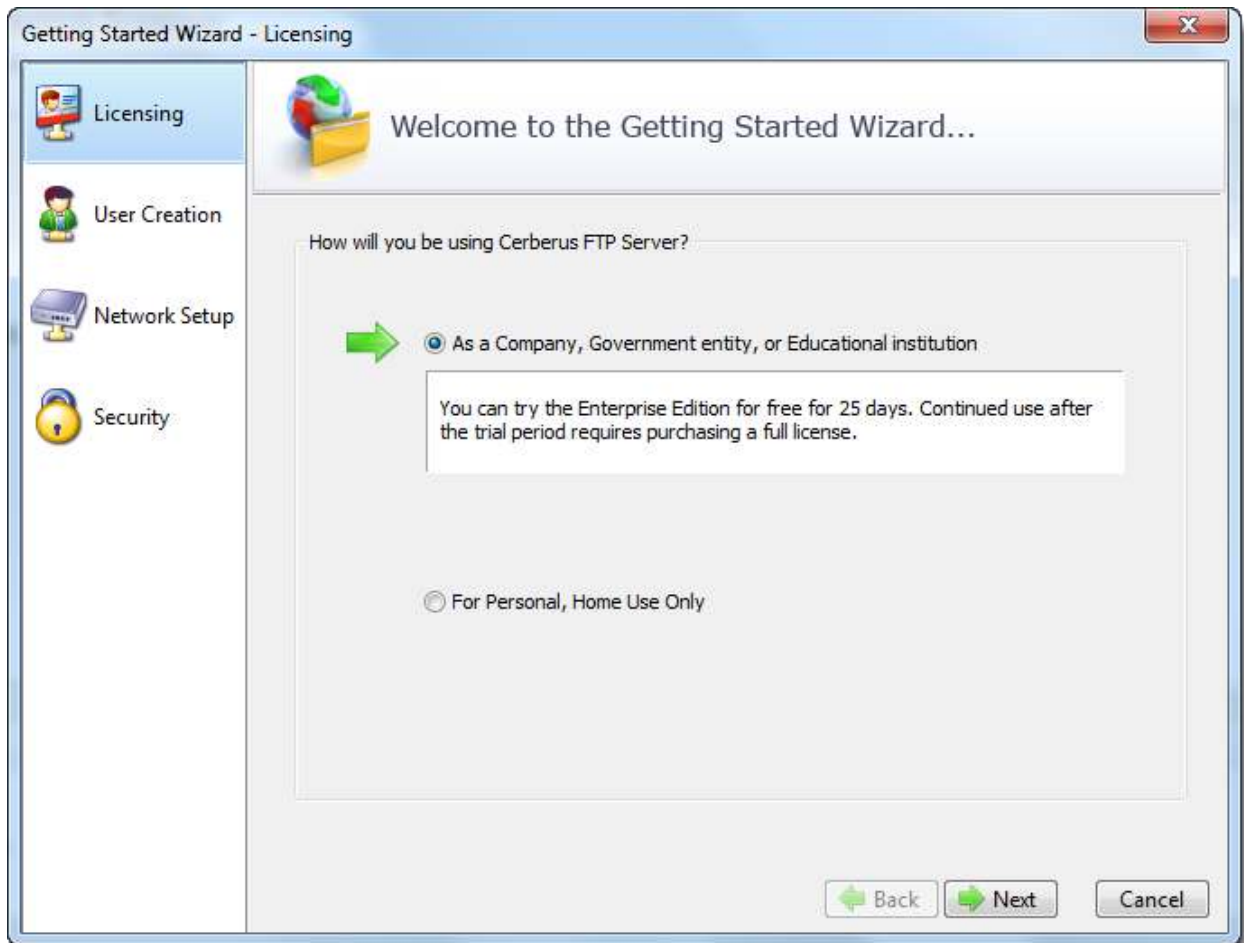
Getting Started Wizard - Licensing

Licensing

User Creation

Network Setup

Security

Welcome to the Getting Started Wizard...

How will you be using Cerberus FTP Server?

As a Company, Government entity, or Educational institution

You can try the Enterprise Edition for free for 25 days. Continued use after the trial period requires purchasing a full license.

For Personal, Home Use Only

Back Next Cancel